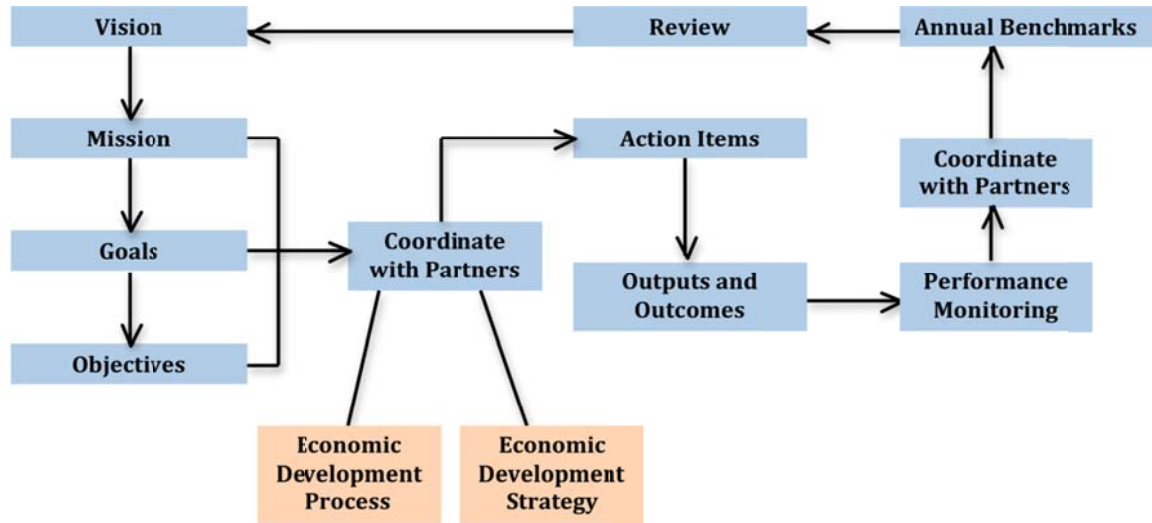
Vision

Review

Annual Benchmarks

Mission

Goals

Objectives

Coordinate with Partners

Action Items

Outputs and Outcomes

Performance Monitoring

Coordinate with Partners

Economic Development Process

Economic Development Strategy